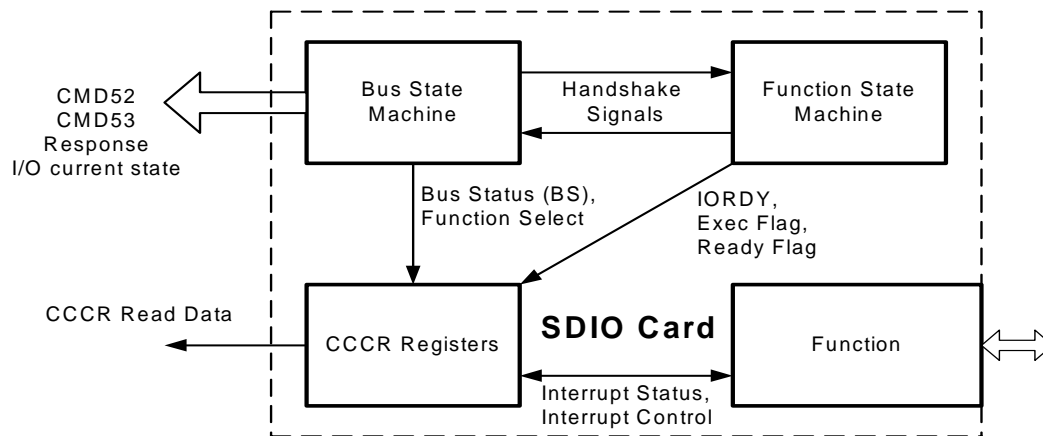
CMD52
CMD53
Response
I/O current state

Bus State Machine

Handshake Signals

Function State Machine

Bus Status (BS), Function Select

IORDY, Exec Flag, Ready Flag

CCCR Read Data

CCCR Registers

SDIO Card

Function

Interrupt Status, Interrupt Control